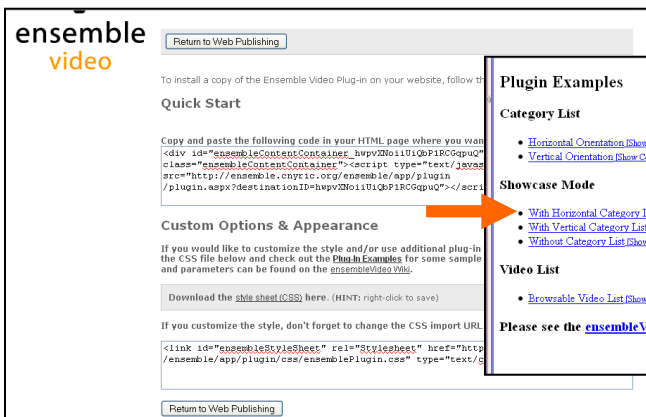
ensemble
video

Return to Web Publishing

To install a copy of the Ensemble Video Plug-in on your website, follow th

Quick Start

Copy and paste the following code in your HTML page where you wan

<div id="ensembleContentContainer_hwpvXNoiiUiQbP1RCGqpuQ" class="ensembleContentContainer"><script type="text/javas src="http://ensemble.cnyric.org/ensemble/app/plugin /plugin.aspx?destinationID=hwpvXNoiiUiQbP1RCGqpuQ"></scri

Custom Options & Appearance

If you would like to customize the style and/or use additional plug-in the CSS file below and check out the Plug-In Examples for some sample and parameters can be found on the ensembleVideo Wiki.

Download the style sheet (CSS) here. (HINT: right-click to save)

If you customize the style, don't forget to change the CSS import URL

<link id="ensembleStyleSheet" rel="Stylesheet" href="http /ensemble/app/plugin/css/ensemblePlugin.css" type="text/c

Return to Web Publishing

Plugin Examples

Category List

• Horizontal Orientation [Show
• Vertical Orientation [Show C

Showcase Mode

• With Horizontal Category L
• With Vertical Category List
• Without Category List [Show

Video List

• Browsable Video List [Show

Please see the ensembleV